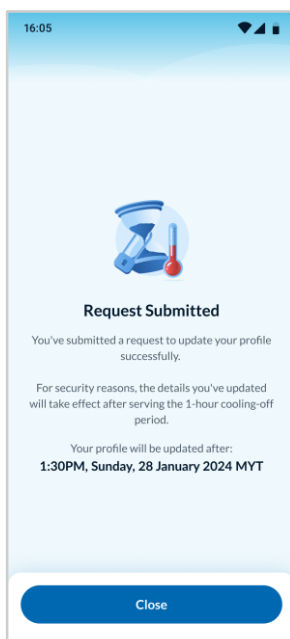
16:05

Request Submitted

You've submitted a request to update your profile successfully.

For security reasons, the details you've updated will take effect after serving the 1-hour cooling-off period.

Your profile will be updated after:
1:30PM, Sunday, 28 January 2024 MYT

Close